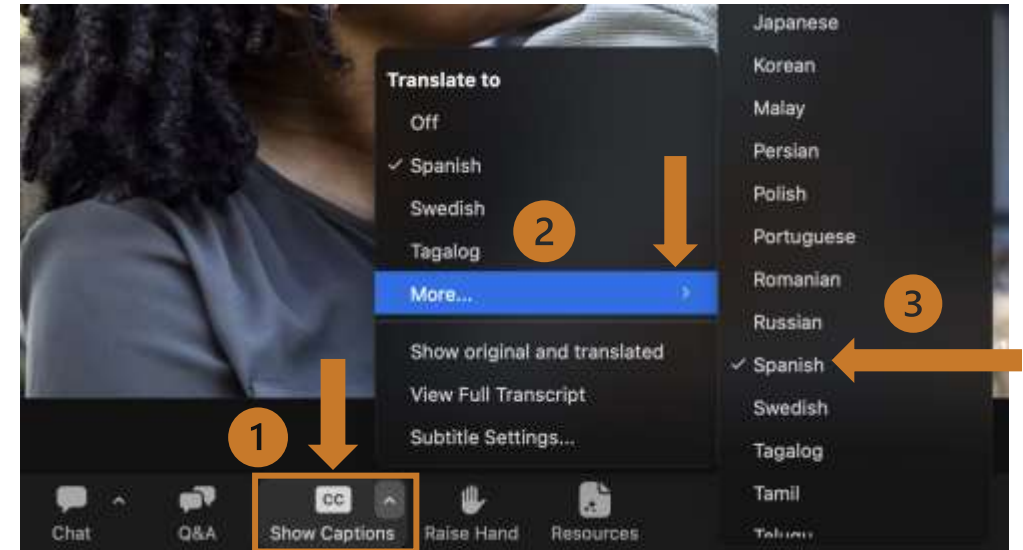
Translate to
Off
✓ Spanish
Swedish
Tagalog
More...
Show original and translated
View Full Transcript
Subtitle Settings...

2

Japanese
Korean
Malay
Persian
Polish
Portuguese
Romanian
Russian
✓ Spanish
Swedish
Tagalog
Tamil
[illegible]

3

1

Chat
Q&A
CC
Show Captions
Raise Hand
Resources